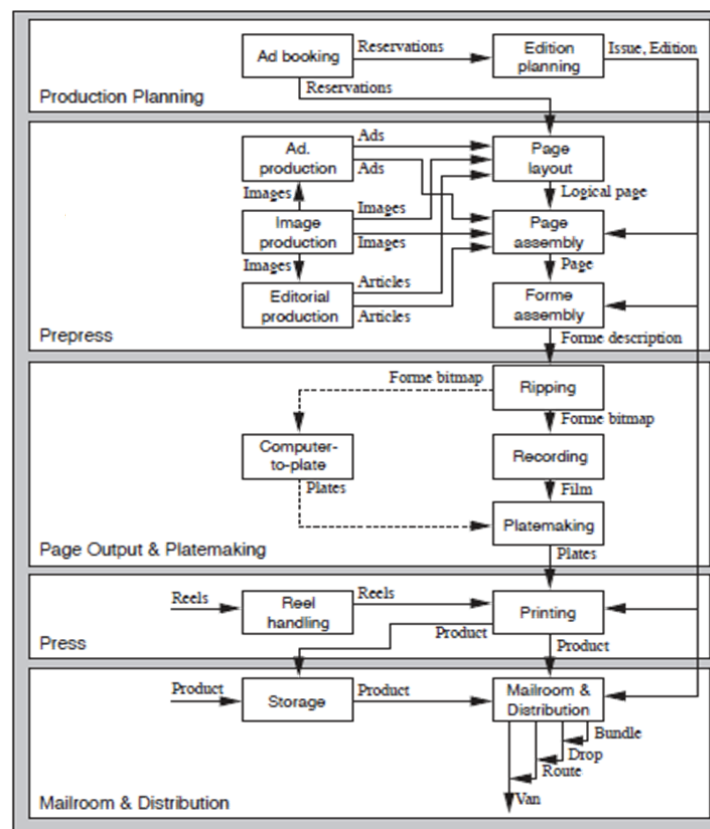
Ad booking
Reservations
Edition planning
Issue, Edition
Reservations
Production Planning

Ad. production
Ads
Ads
Page layout
Images
Logical page
Image production
Images
Images
Page assembly
Images
Page
Editorial production
Articles
Articles
Forme assembly
Prepress
Forme description

Forme bitmap
Ripping
Forme bitmap
Computer-to-plate
Recording
Plates
Film
Platemaking
Page Output & Platemaking
Plates

Reels
Reel handling
Reels
Printing
Product
Press
Product

Product
Storage
Product
Mailroom & Distribution
Bundle
Drop
Route
Van
Mailroom & Distribution